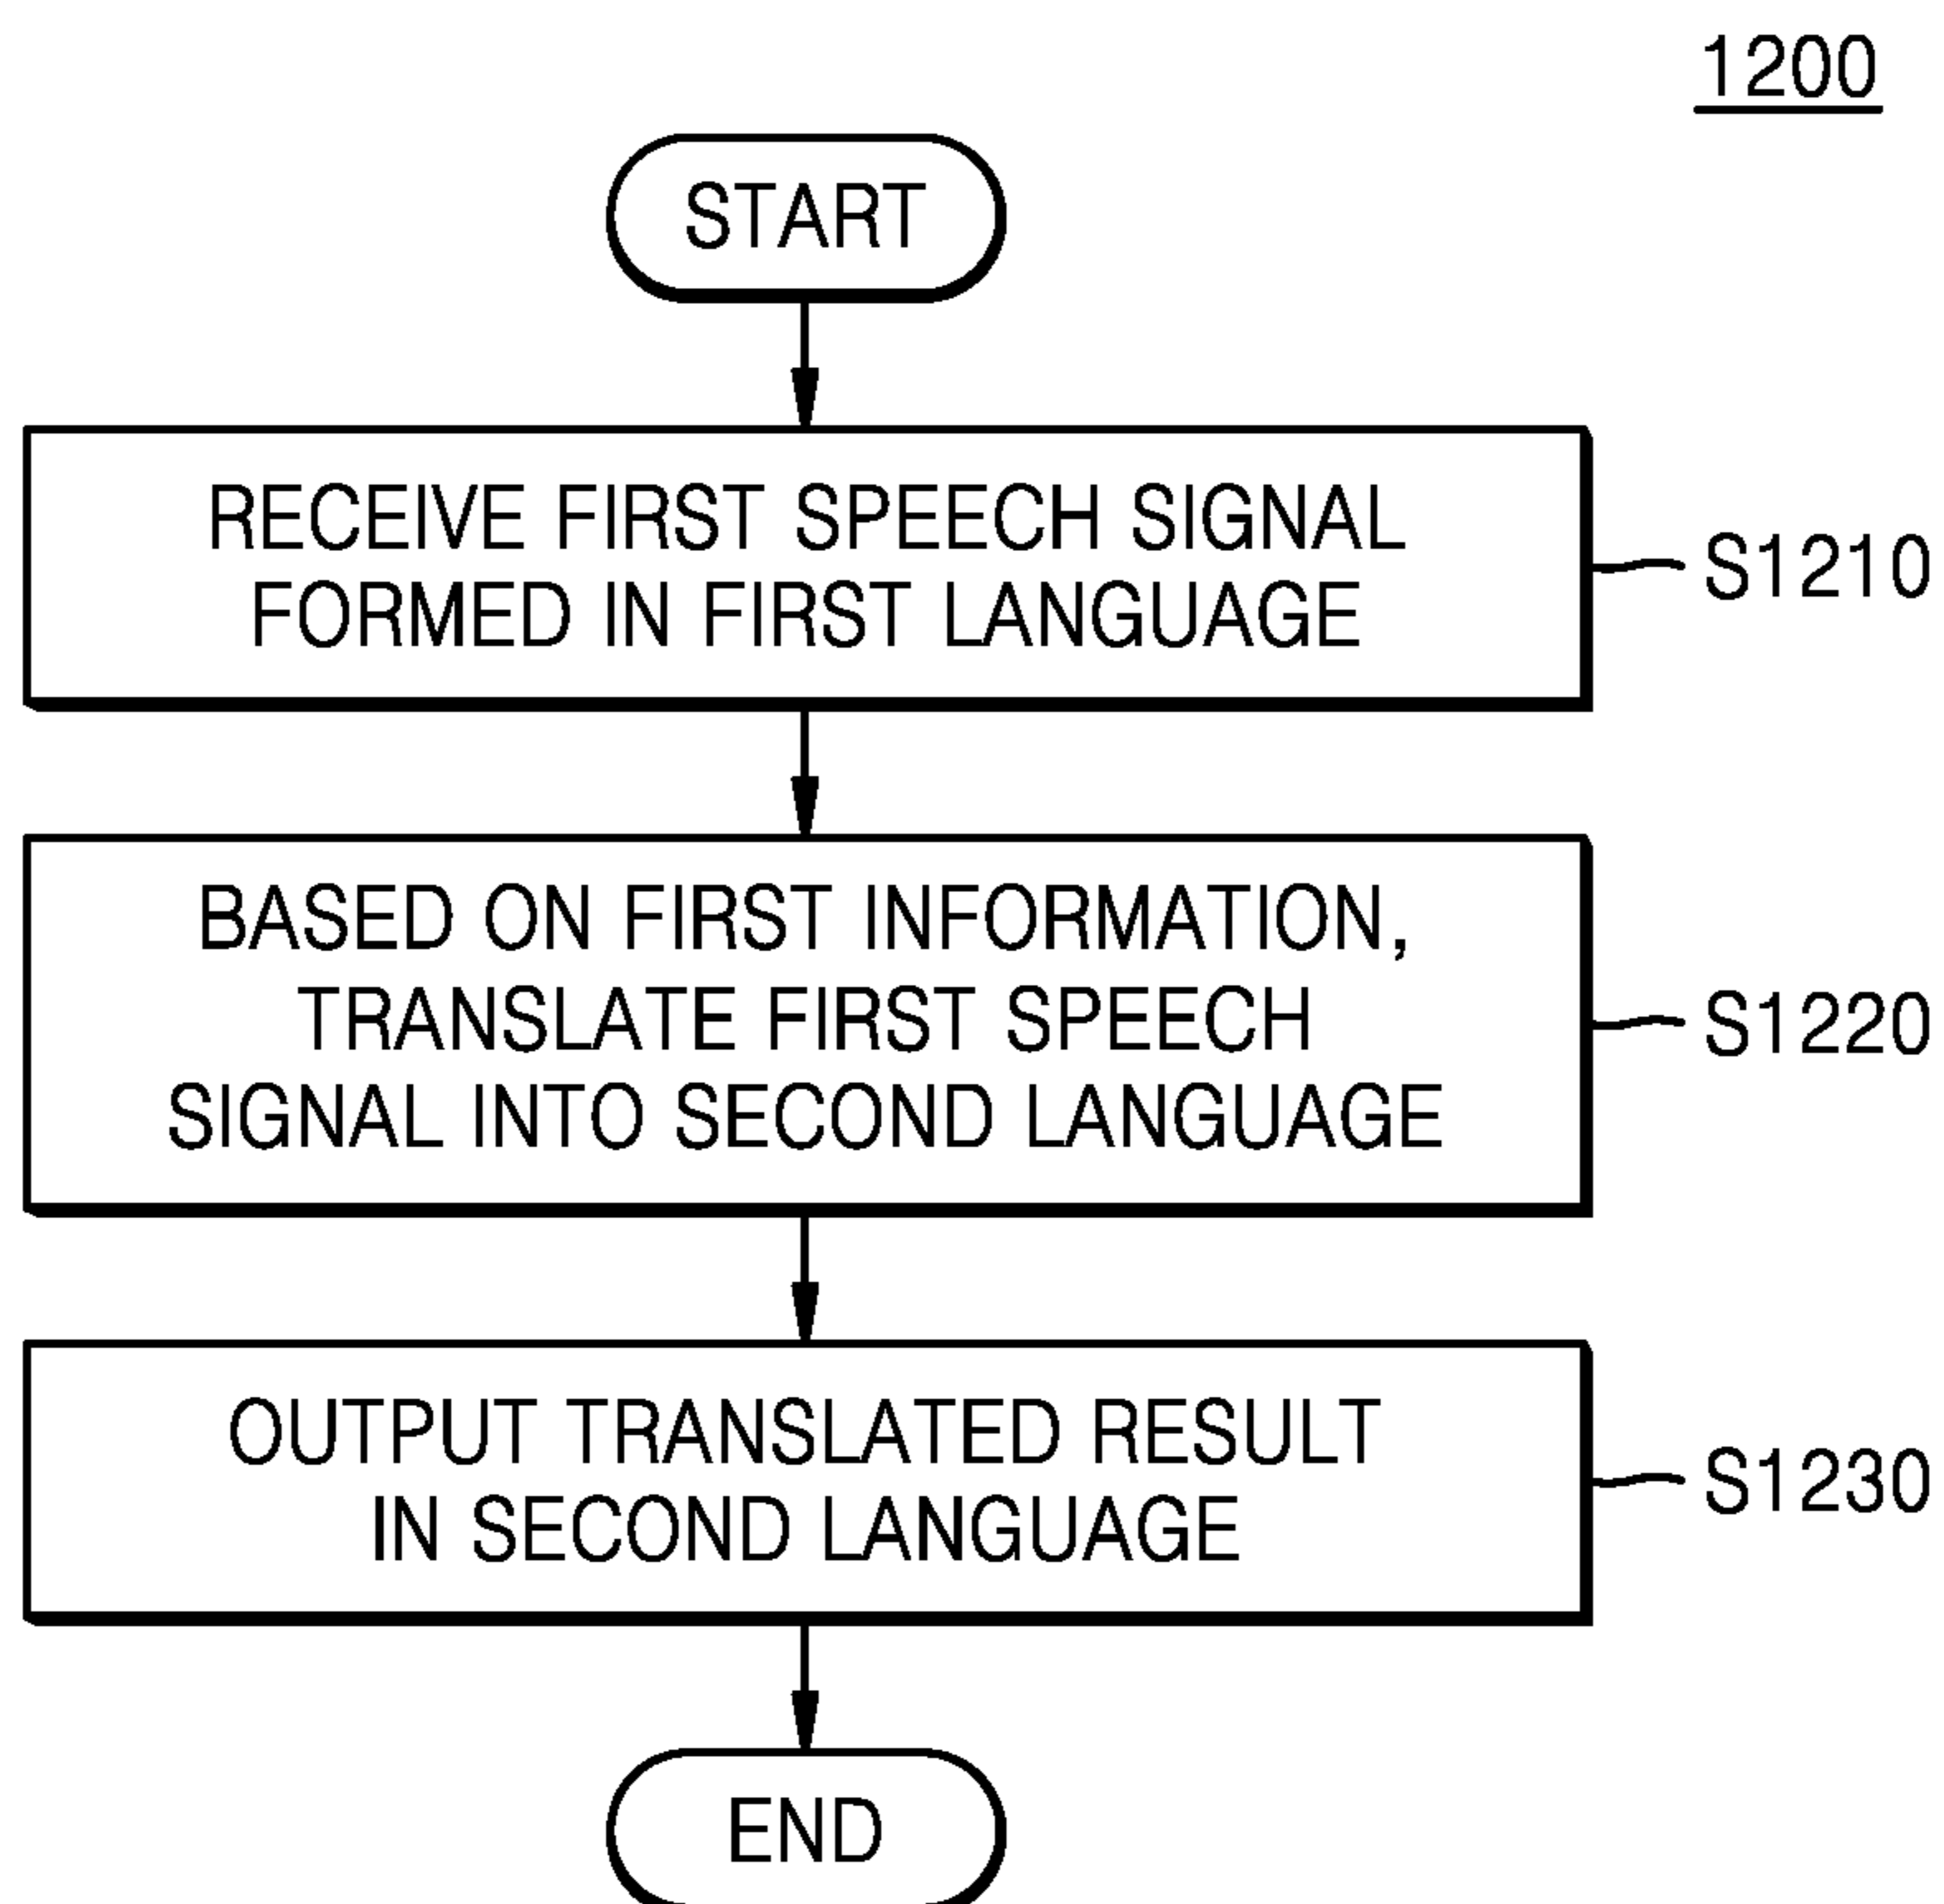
1200

START

RECEIVE FIRST SPEECH SIGNAL FORMED IN FIRST LANGUAGE

S1210

BASED ON FIRST INFORMATION, TRANSLATE FIRST SPEECH SIGNAL INTO SECOND LANGUAGE

S1220

OUTPUT TRANSLATED RESULT IN SECOND LANGUAGE

S1230

END